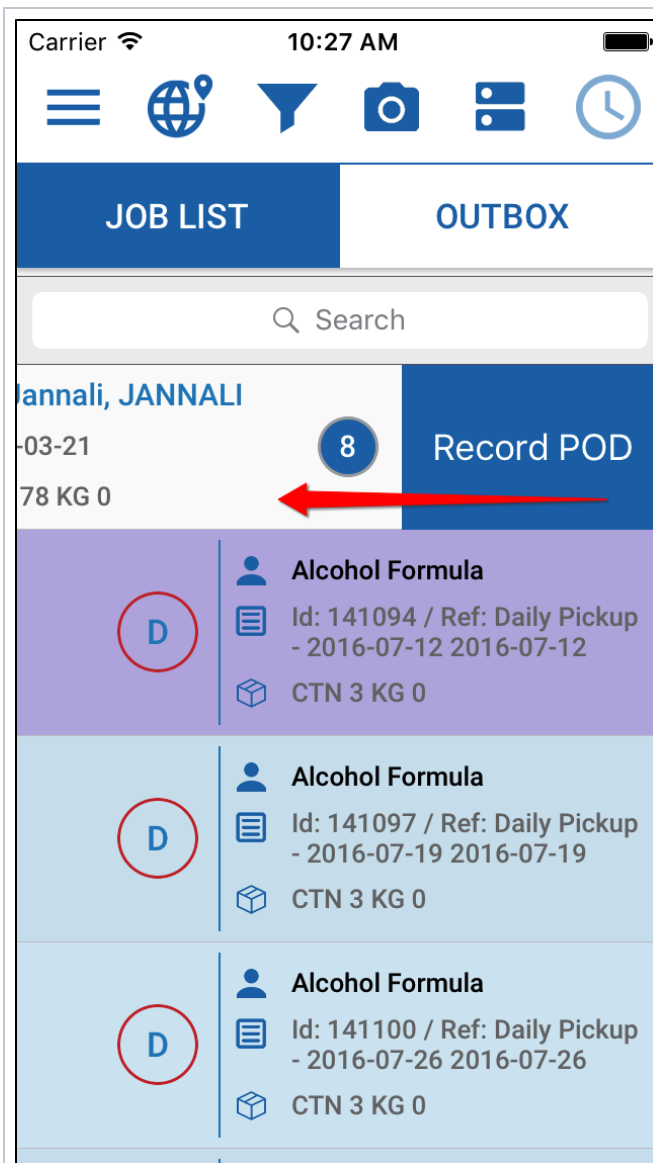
Carrier 10:27 AM

JOB LIST OUTBOX

Search

Jannali, JANNALI
-03-21
78 KG 0
8
Record POD

D
Alcohol Formula
Id: 141094 / Ref: Daily Pickup - 2016-07-12 2016-07-12
CTN 3 KG 0

D
Alcohol Formula
Id: 141097 / Ref: Daily Pickup - 2016-07-19 2016-07-19
CTN 3 KG 0

D
Alcohol Formula
Id: 141100 / Ref: Daily Pickup - 2016-07-26 2016-07-26
CTN 3 KG 0